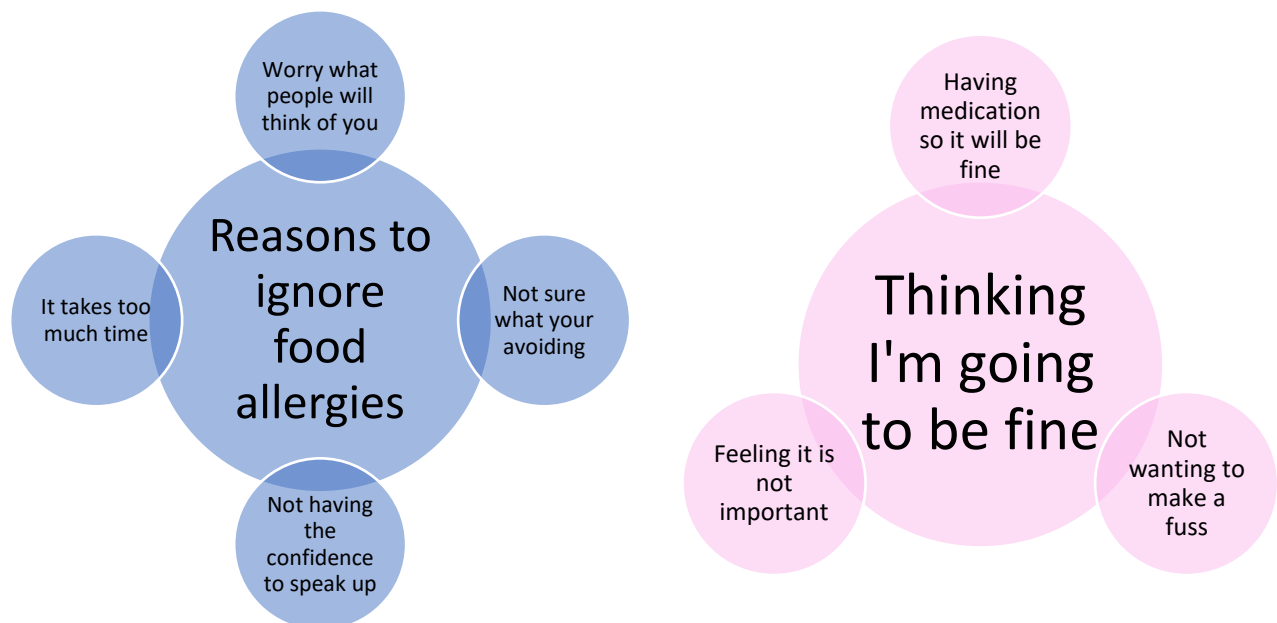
Worry what people will think of you

It takes too much time

Reasons to ignore food allergies

Not sure what your avoiding

Not having the confidence to speak up

Having medication so it will be fine

Thinking I'm going to be fine

Feeling it is not important

Not wanting to make a fuss